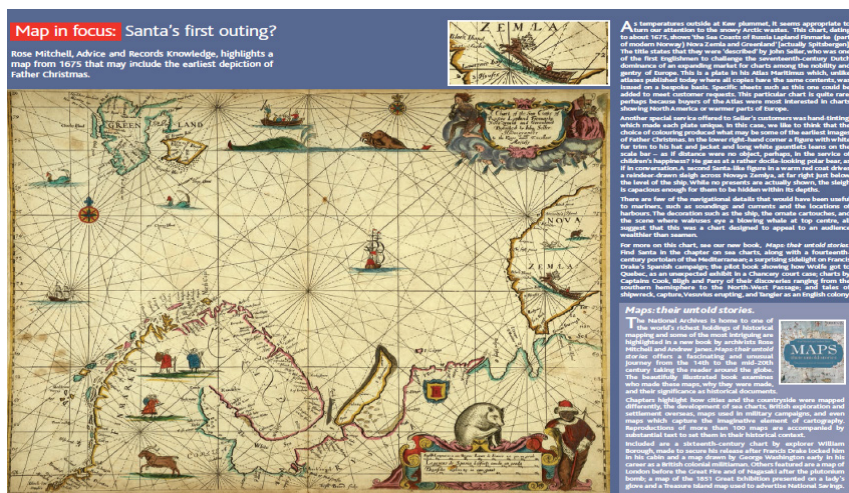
Map in focus: Santa's first outing?

Rose Mitchell, Advice and Records Knowledge, highlights a map from 1675 that may include the earliest depiction of Father Christmas.

GREENLAND

NOVA

ZEMLA

ZEMLA

MAPS

As temperatures outside at Kew plummet, it seems appropriate to turn our attention to the snowy Arctic wastes. This chart, dating to about 1675, shows 'the Sea Coasts of Russia Lapland Finmarke (part of modern Norway) Nova Zemla and Greenland' (actually Spitsbergen). The title states that they were 'described' by John Seller, who was one of the first Englishmen to challenge the seventeenth-century Dutch dominance of an expanding market for charts among the nobility and gentry of Europe. This is a plate in his Atlas Maritimus which, unlike atlases published today where all copies have the same contents, was issued on a bespoke basis. Specific sheets such as this one could be added to meet customer requests. This particular chart is quite rare, perhaps because buyers of the Atlas were most interested in charts showing North America or warmer parts of Europe.

Another special service offered to Seller's customers was hand tinting, which made each plate unique. In this case, we like to think that the choice of colouring produced what may be some of the earliest images of Father Christmas. In the lower right-hand corner a figure with white fur trim to his hat and jacket and long white gauntlets leans on the scale bar – is it distance an object, perhaps, in his service of children's happiness? He gazes at a rather docile-looking polar bear, as if in conversation. A second Santa-like figure in a warm red coat drives a reindeer-drawn sleigh across Novaya Zemlya, at far right just below the level of the ship. While no presents are actually shown, the sleigh is capacious enough for them to be hidden within its depths.

There are few of the navigational details that would have been useful to mariners, such as soundings and currents and the locations of harbours. The decoration such as the ship, the ornate cartouches, and the scene where walruses eye a blowing whale at top centre, all suggest that this was a chart designed to appeal to an audience wealthier than seamen.

For more on this chart, see our new book, Maps that untold stories. Find Santa in the chapter on sea charts, along with a fourteenth century portolan of the Mediterranean; a surprising sidelight on Francis Drake's Spanish campaign; the pilot book showing how Wolfe got to Quebec, as an unexpected exhibit in a Chancery court case; charts by Captains Cook, Bligh and Parry of their discoveries ranging from the southern hemisphere to the North-West Passage; and tales of shipwreck, capture, Vesuvius erupting, and Tangier as an English colony.

Maps: their untold stories.

The National Archives is home to one of the world's richest holdings of historical mapping and some of the most intriguing are highlighted in a new book by archivists Rose Mitchell and Andrew Janes. Maps: their untold stories offers a fascinating and unusual journey from the 14th to the mid-20th century taking the reader around the globe. The beautifully illustrated book examines who made these maps, why they were made, and their significance as historical documents.

Chapters highlight how cities and the countryside were mapped differently, the development of sea charts, British exploration and settlement overseas, maps used in military campaigns, and even maps which capture the imaginative element of cartography. Reproductions of more than 100 maps are accompanied by substantial text to set them in their historical context.

Included are a sixteenth-century chart by explorer William Borough, made to secure his release after Francis Drake locked him in his cabin and a map drawn by George Washington early in his career as a British colonial militiaman. Others featured are a map of London before the Great Fire and of Nagasaki after the plutonium bomb; a map of the 1851 Great Exhibition presented on a lady's glove and a Treasure Island map used to advertise National Savings.